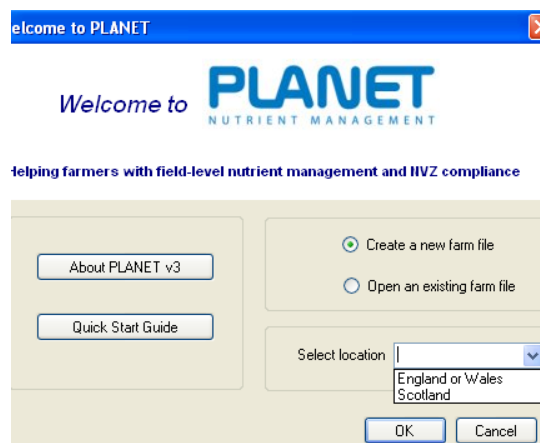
elcome to PLANET

Welcome to PLANET NUTRIENT MANAGEMENT

Ielping farmers with field-level nutrient management and NVZ compliance

About PLANET v3

Quick Start Guide

Create a new farm file

Open an existing farm file

Select location

England or Wales
Scotland

OK

Cancel